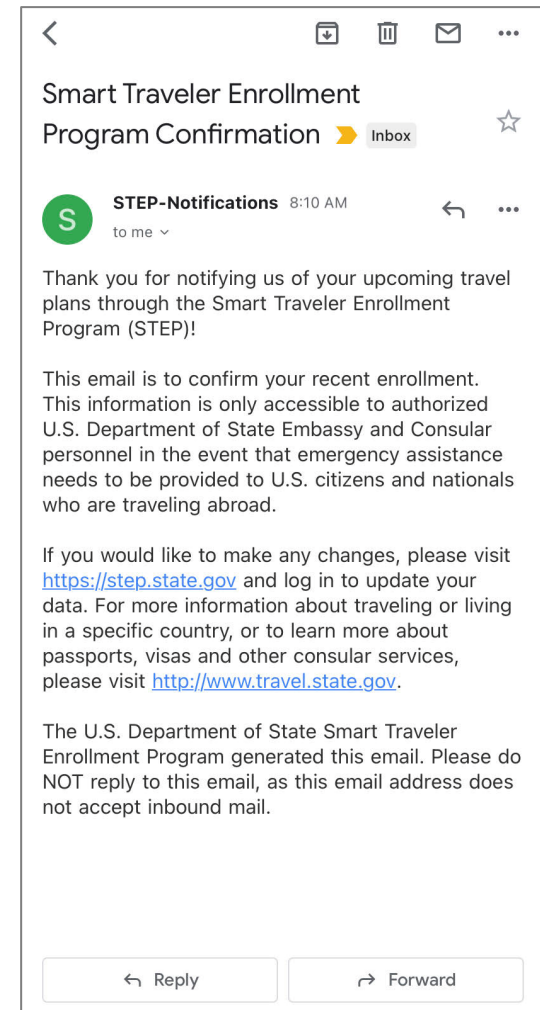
Smart Traveler Enrollment Program Confirmation

Inbox

S

STEP-Notifications 8:10 AM

to me

Thank you for notifying us of your upcoming travel plans through the Smart Traveler Enrollment Program (STEP)!

This email is to confirm your recent enrollment. This information is only accessible to authorized U.S. Department of State Embassy and Consular personnel in the event that emergency assistance needs to be provided to U.S. citizens and nationals who are traveling abroad.

If you would like to make any changes, please visit https://step.state.gov and log in to update your data. For more information about traveling or living in a specific country, or to learn more about passports, visas and other consular services, please visit http://www.travel.state.gov.

The U.S. Department of State Smart Traveler Enrollment Program generated this email. Please do NOT reply to this email, as this email address does not accept inbound mail.

Reply

Forward